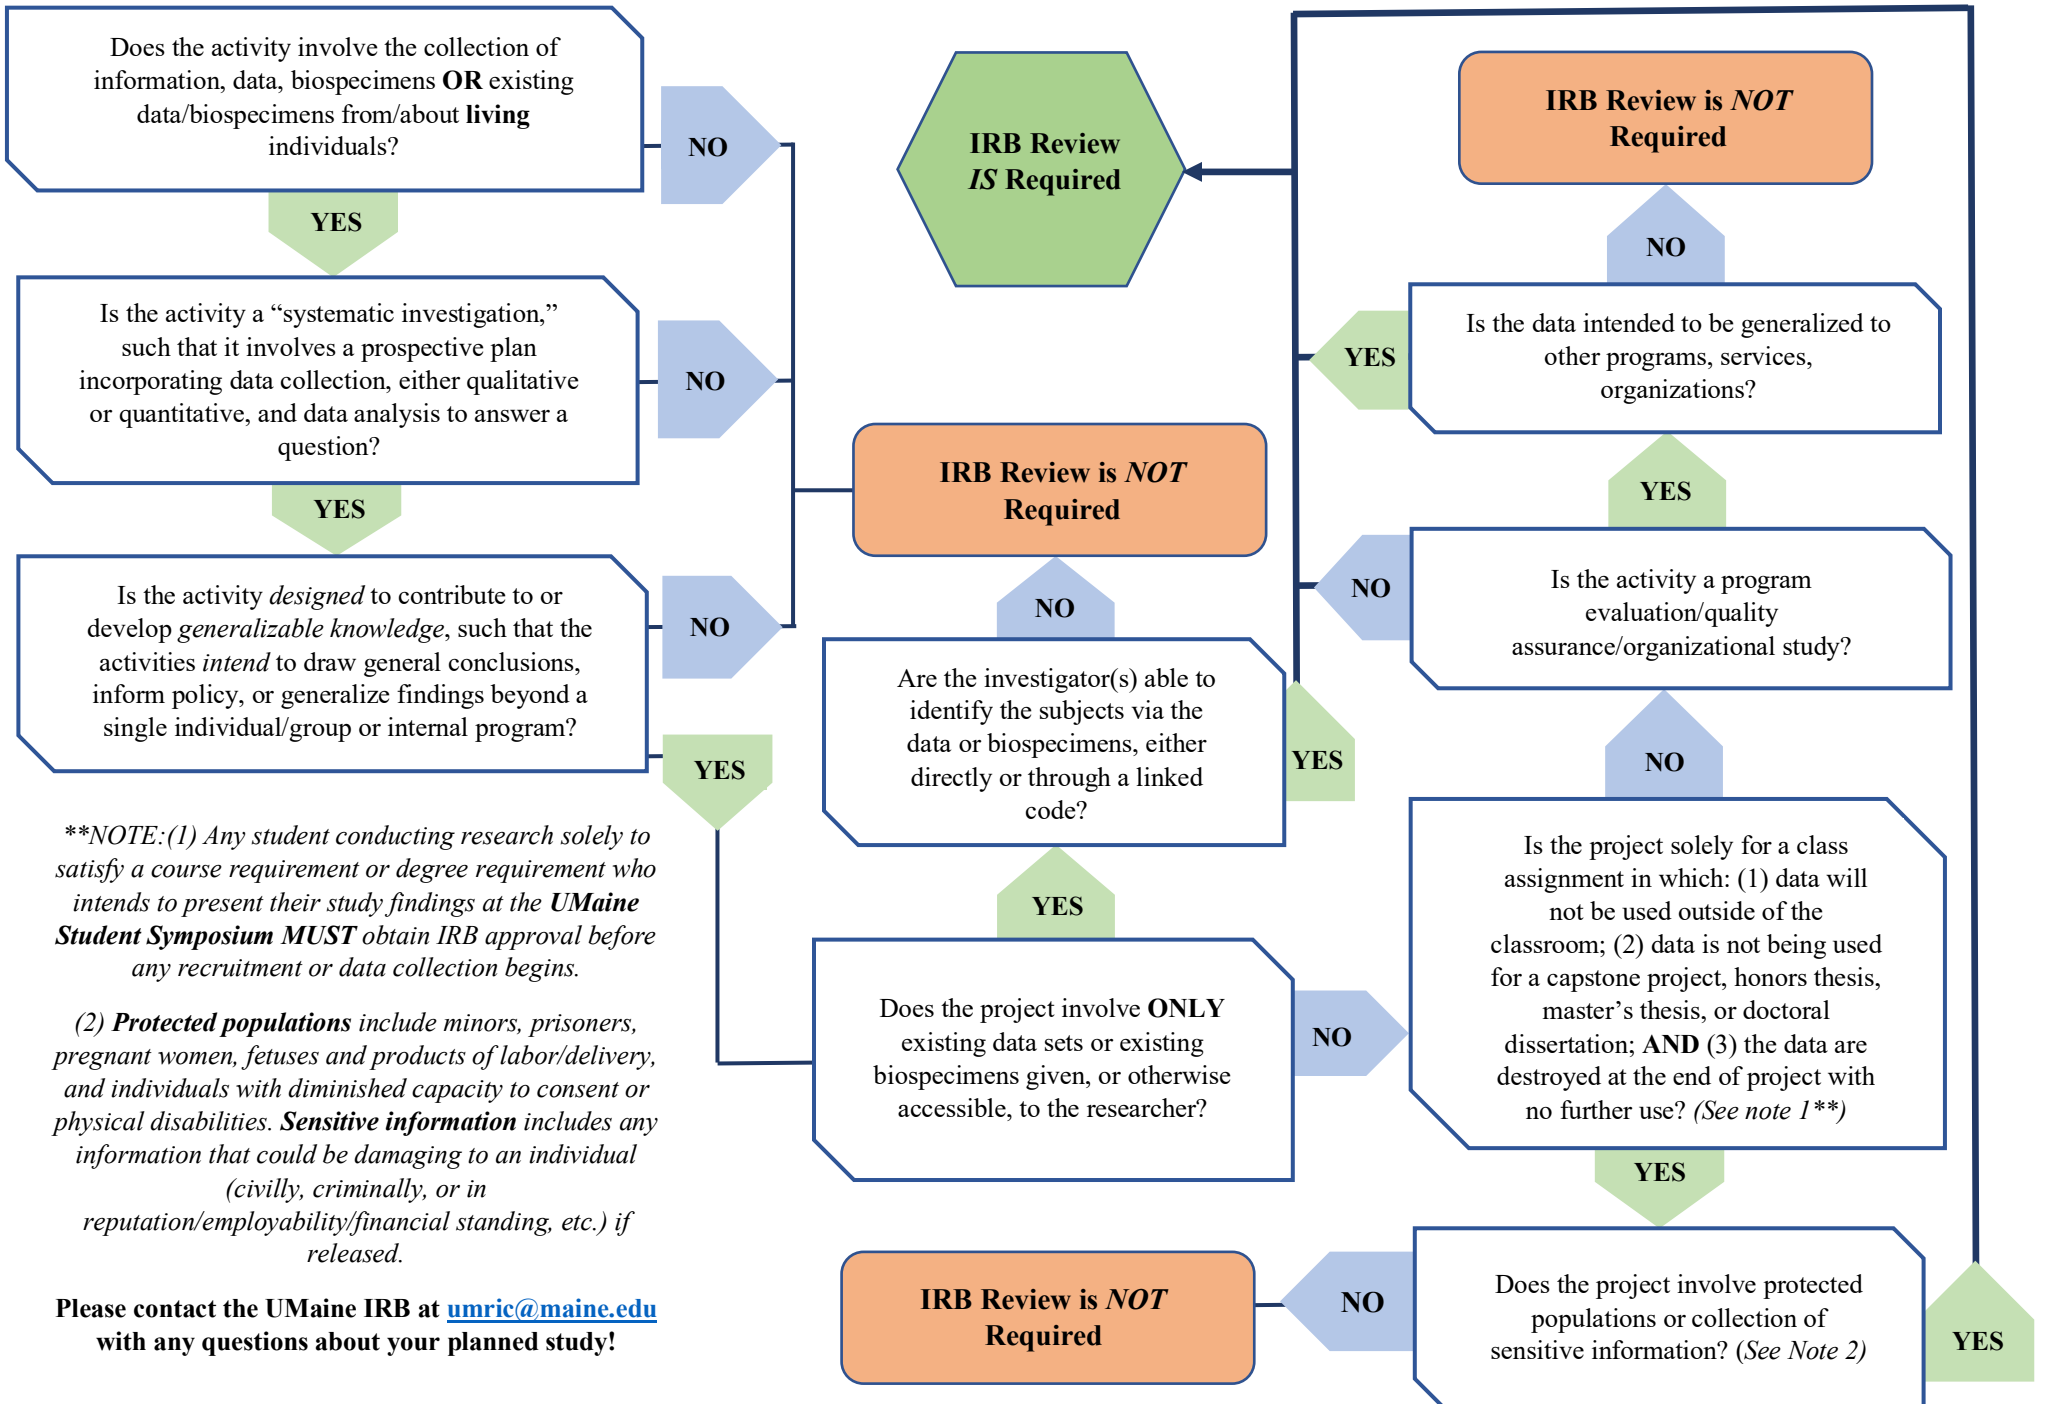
Does the activity involve the collection of information, data, biospecimens **OR** existing data/biospecimens from/about **living** individuals?

NO

YES

Is the activity a "systematic investigation," such that it involves a prospective plan incorporating data collection, either qualitative or quantitative, and data analysis to answer a question?

NO

YES

Is the activity *designed* to contribute to or develop *generalizable knowledge*, such that the activities *intend* to draw general conclusions, inform policy, or generalize findings beyond a single individual/group or internal program?

NO

YES

IRB Review *IS* Required

IRB Review is *NOT* Required

NO

Are the investigator(s) able to identify the subjects via the data or biospecimens, either directly or through a linked code?

YES

YES

Does the project involve **ONLY** existing data sets or existing biospecimens given, or otherwise accessible, to the researcher?

NO

IRB Review is *NOT* Required

NO

Is the data intended to be generalized to other programs, services, organizations?

YES

YES

Is the activity a program evaluation/quality assurance/organizational study?

NO

NO

Is the project solely for a class assignment in which: (1) data will not be used outside of the classroom; (2) data is not being used for a capstone project, honors thesis, master's thesis, or doctoral dissertation; **AND** (3) the data are destroyed at the end of project with no further use? *(See note 1\*\*)*

YES

Does the project involve protected populations or collection of sensitive information? *(See Note 2)*

NO

YES

IRB Review is *NOT* Required

*\*\*NOTE:(1) Any student conducting research solely to satisfy a course requirement or degree requirement who intends to present their study findings at the **UMaine Student Symposium MUST** obtain IRB approval before any recruitment or data collection begins.*

*(2) **Protected populations** include minors, prisoners, pregnant women, fetuses and products of labor/delivery, and individuals with diminished capacity to consent or physical disabilities. **Sensitive information** includes any information that could be damaging to an individual (civilly, criminally, or in reputation/employability/financial standing, etc.) if released.*

**Please contact the UMaine IRB at umric@maine.edu with any questions about your planned study!**